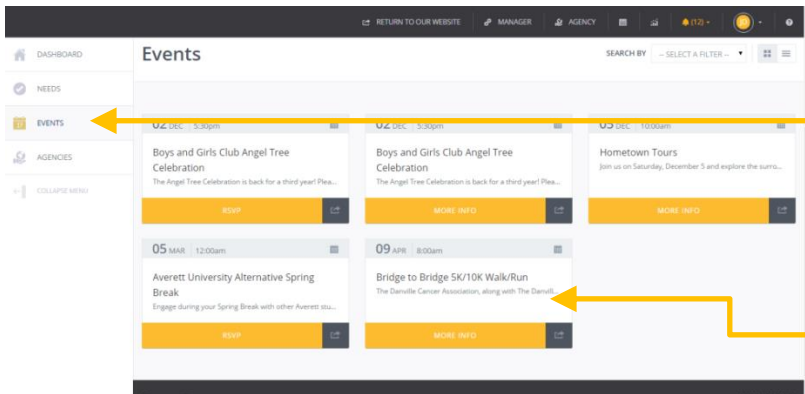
RETURN TO OUR WEBSITE MANAGER AGENCY (12)

DASHBOARD

NEEDS

EVENTS

AGENCIES

COLLAPSE MENU

Events

SEARCH BY -- SELECT A FILTER --

02 DEC | 5:30pm

Boys and Girls Club Angel Tree Celebration

The Angel Tree Celebration is back for a third year! Plea...

RSVP

02 DEC | 5:30pm

Boys and Girls Club Angel Tree Celebration

The Angel Tree Celebration is back for a third year! Plea...

MORE INFO

05 DEC | 10:00am

Hometown Tours

Join us on Saturday, December 5 and explore the surro...

MORE INFO

05 MAR | 12:00am

Averett University Alternative Spring Break

Engage during your Spring Break with other Averett stu...

RSVP

09 APR | 8:00am

Bridge to Bridge 5K/10K Walk/Run

The Danville Cancer Association, along with The Danvill...

MORE INFO